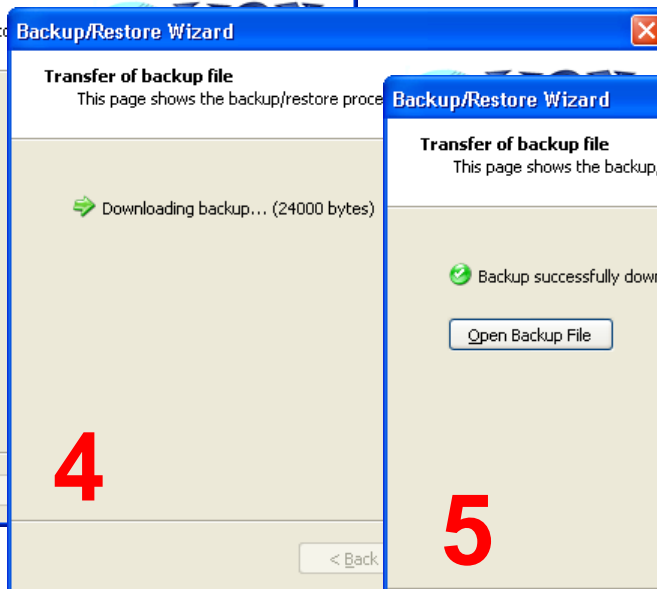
Backup/Restore Wizard

Transfer of backup file
This page shows the backup/restore proce

Downloading backup... (24000 bytes)

4

< Back

Backup/Restore Wizard

Transfer of backup file
This page shows the backup,

Backup successfully dow

Open Backup File

5